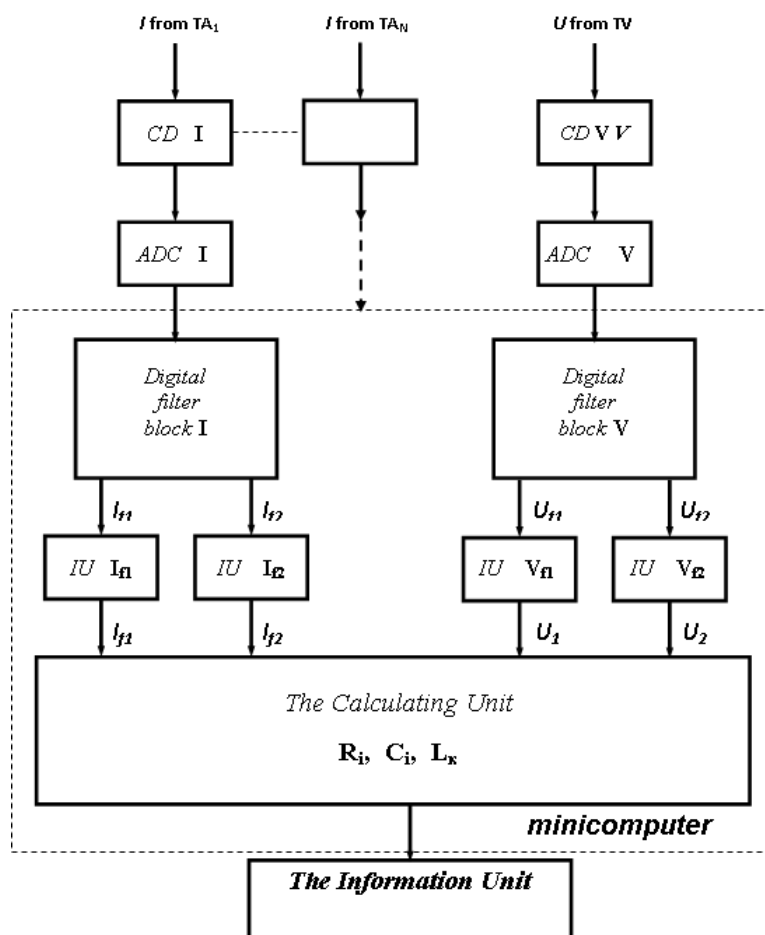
$I$ from $TA_1$

$I$ from $TA_N$

$U$ from TV

$CD$ I

$CD$ V $V$

$ADC$ I

$ADC$ V

Digital filter block I

Digital filter block V

$I_{f1}$

$I_{f2}$

$U_{f1}$

$U_{f2}$

$IU$ $I_{f1}$

$IU$ $I_{f2}$

$IU$ $V_{f1}$

$IU$ $V_{f2}$

$I_{f1}$

$I_{f2}$

$U_1$

$U_2$

The Calculating Unit

$R_i$, $C_i$, $L_к$

minicomputer

The Information Unit